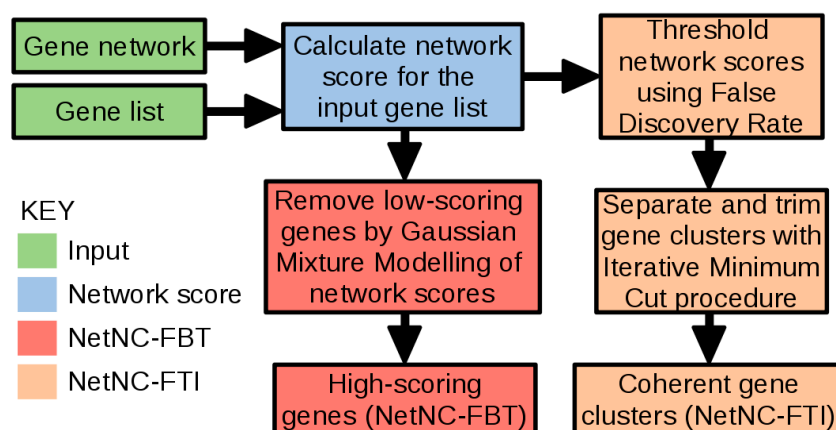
Gene network

Gene list

Calculate network score for the input gene list

Threshold network scores using False Discovery Rate

KEY

Input

Network score

NetNC-FBT

NetNC-FTI

Remove low-scoring genes by Gaussian Mixture Modelling of network scores

Separate and trim gene clusters with Iterative Minimum Cut procedure

High-scoring genes (NetNC-FBT)

Coherent gene clusters (NetNC-FTI)